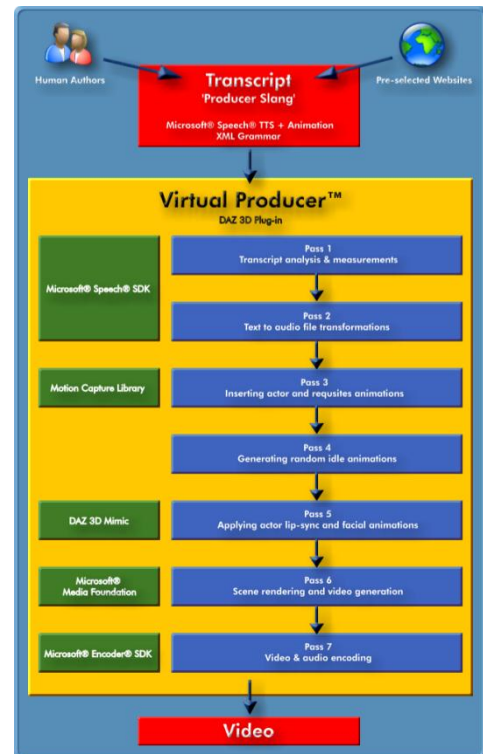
Human Authors

Pre-selected Websites

Transcript
'Producer Slang'
Microsoft® Speech® TTS + Animation
XML Grammar

Virtual Producer™
DAZ 3D Plug-in

Microsoft® Speech® SDK

Pass 1
Transcript analysis & measurements

Pass 2
Text to audio file transformations

Motion Capture Library

Pass 3
Inserting actor and requsites animations

Pass 4
Generating random idle animations

DAZ 3D Mimic

Pass 5
Applying actor lip-sync and facial animations

Microsoft®
Media Foundation

Pass 6
Scene rendering and video generation

Microsoft® Encoder® SDK

Pass 7
Video & audio encoding

Video